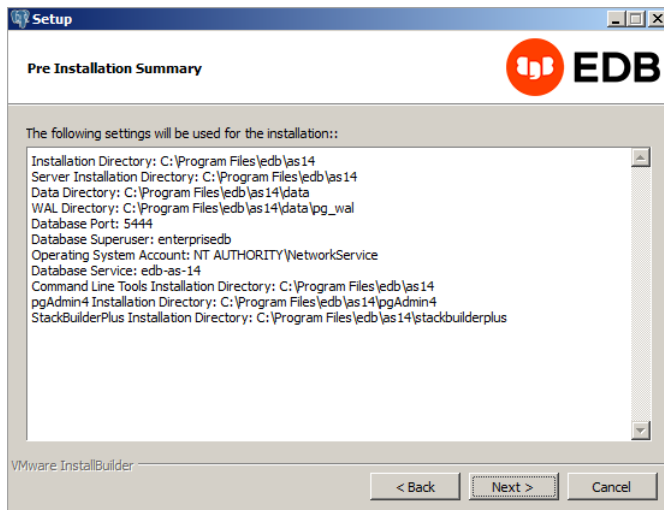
Setup

Pre Installation Summary

EDB

The following settings will be used for the installation::

Installation Directory: C:\Program Files\edb\as14
Server Installation Directory: C:\Program Files\edb\as14
Data Directory: C:\Program Files\edb\as14\data
WAL Directory: C:\Program Files\edb\as14\data\pg_wal
Database Port: 5444
Database Superuser: enterprisedb
Operating System Account: NT AUTHORITY\NetworkService
Database Service: edb-as-14
Command Line Tools Installation Directory: C:\Program Files\edb\as14
pgAdmin4 Installation Directory: C:\Program Files\edb\as14\pgAdmin4
StackBuilderPlus Installation Directory: C:\Program Files\edb\as14\stackbuilderplus

VMware InstallBuilder

< Back
Next >
Cancel